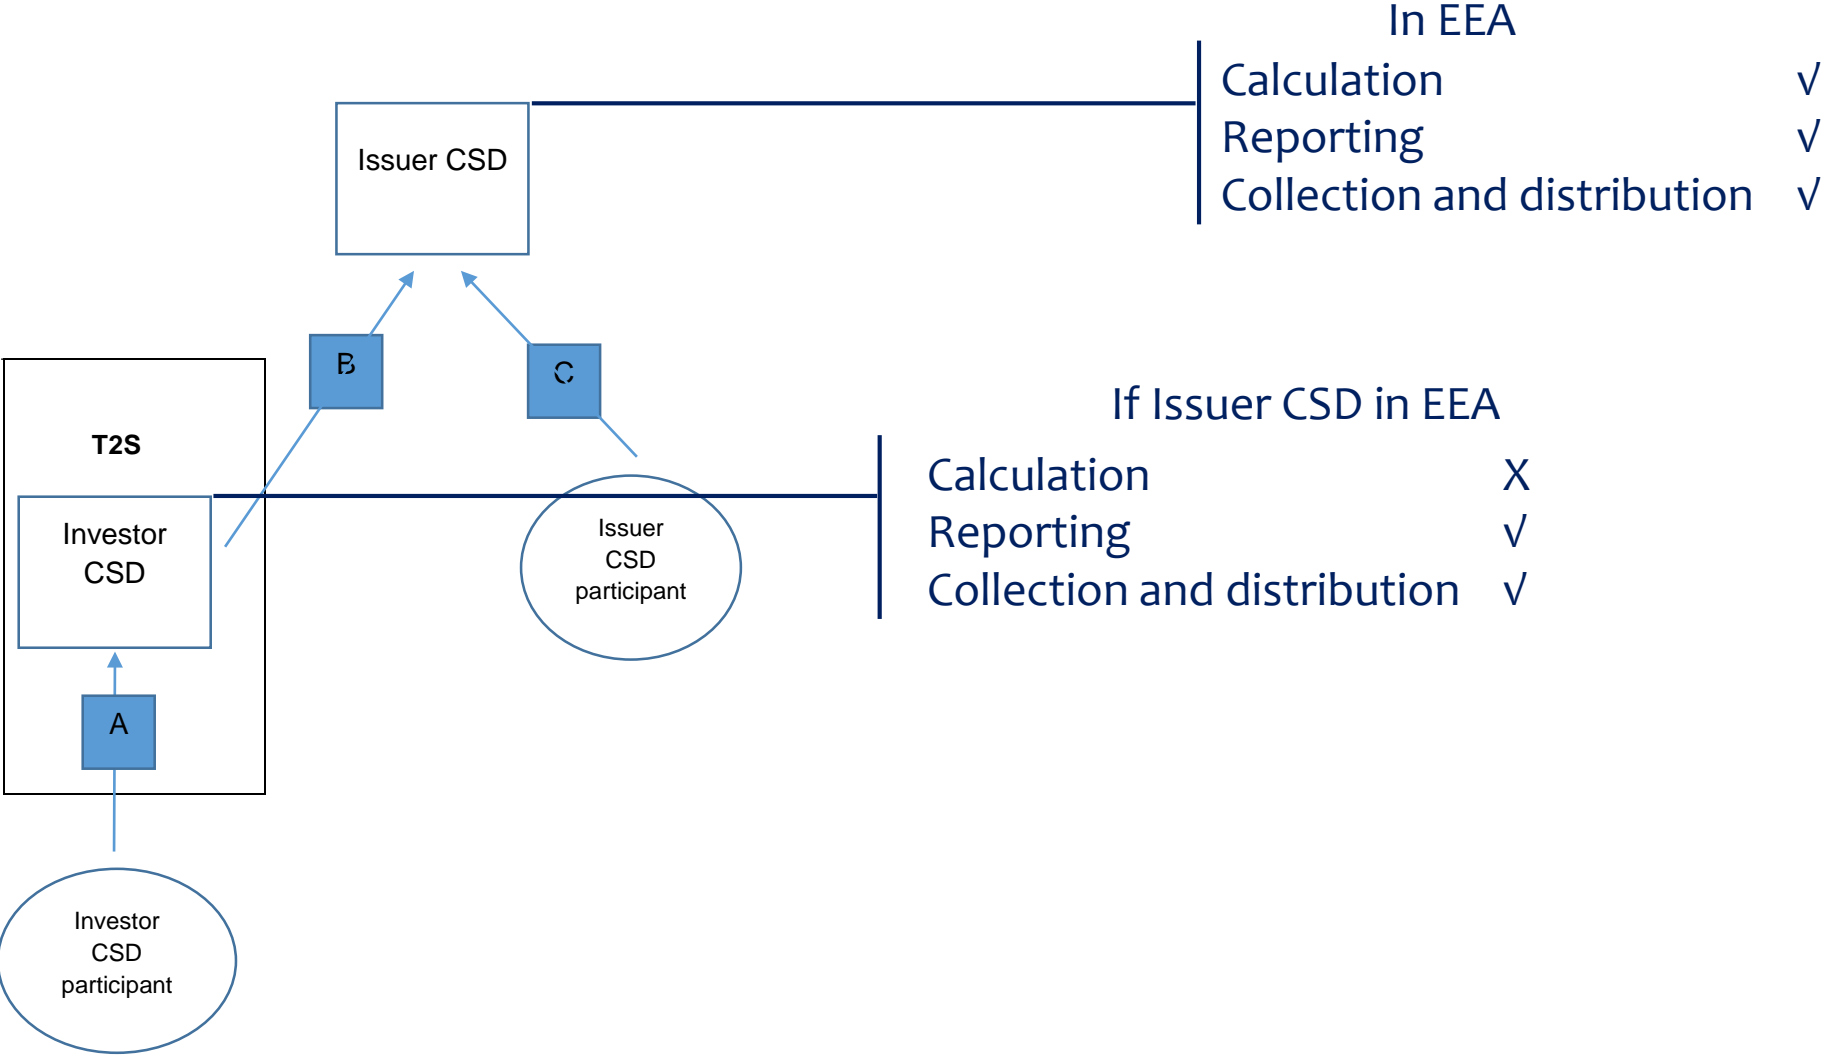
In EEA

Calculation √
Reporting √
Collection and distribution √

Issuer CSD

B

C

T2S

Investor CSD

A

Investor CSD participant

Issuer CSD participant

If Issuer CSD in EEA

Calculation X
Reporting √
Collection and distribution √